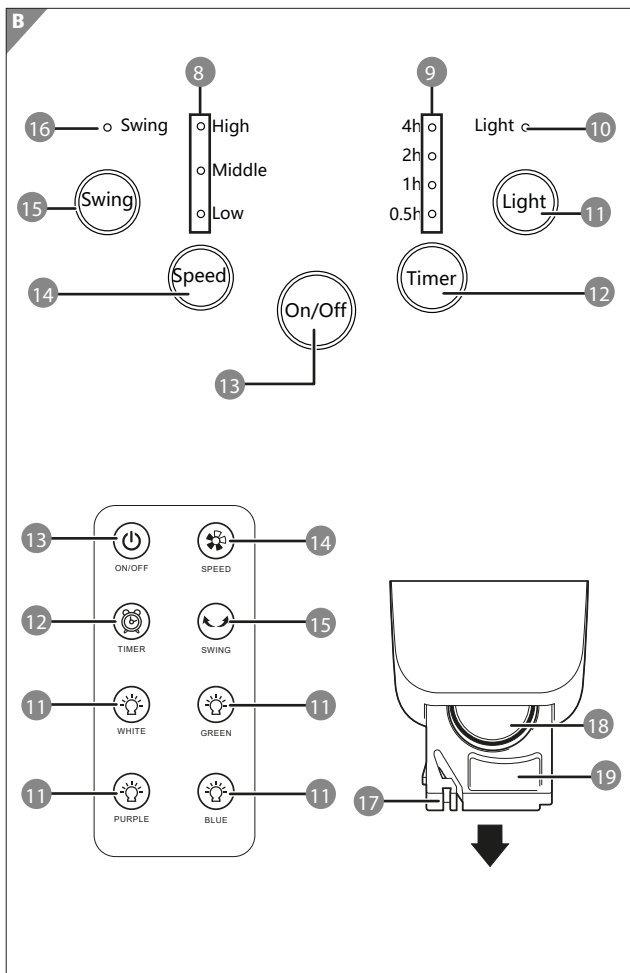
B

8

9

16 Swing

High

Middle

Low

4h

2h

1h

0.5h

Light 10

15 Swing

Light 11

14 Speed

Timer 12

On/Off

13

13 ON/OFF

SPEED 14

12 TIMER

SWING 15

11 WHITE

GREEN 11

11 PURPLE

BLUE 11

18

19

17